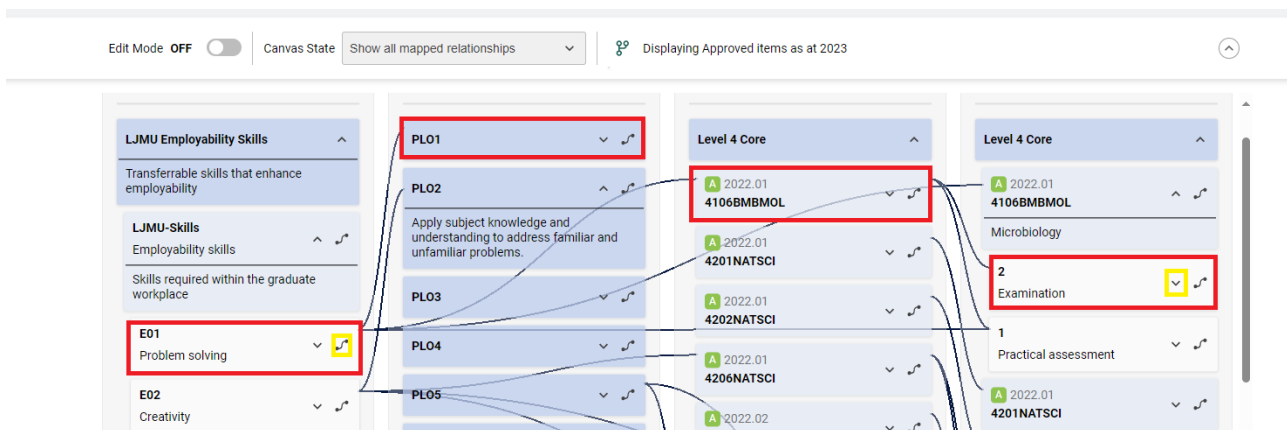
Edit Mode OFF

Canvas State

Show all mapped relationships

Displaying Approved items as at 2023

LJMU Employability Skills

Transferrable skills that enhance employability

LJMU-Skills

Employability skills

Skills required within the graduate workplace

E01

Problem solving

E02

Creativity

PLO1

PLO2

Apply subject knowledge and understanding to address familiar and unfamiliar problems.

PLO3

PLO4

PLO5

Level 4 Core

A 2022.01
4106BMBMOL

A 2022.01
4201NATSCI

A 2022.01
4202NATSCI

A 2022.01
4206NATSCI

A 2022.02

Level 4 Core

A 2022.01
4106BMBMOL

Microbiology

2
Examination

1
Practical assessment

A 2022.01
4201NATSCI